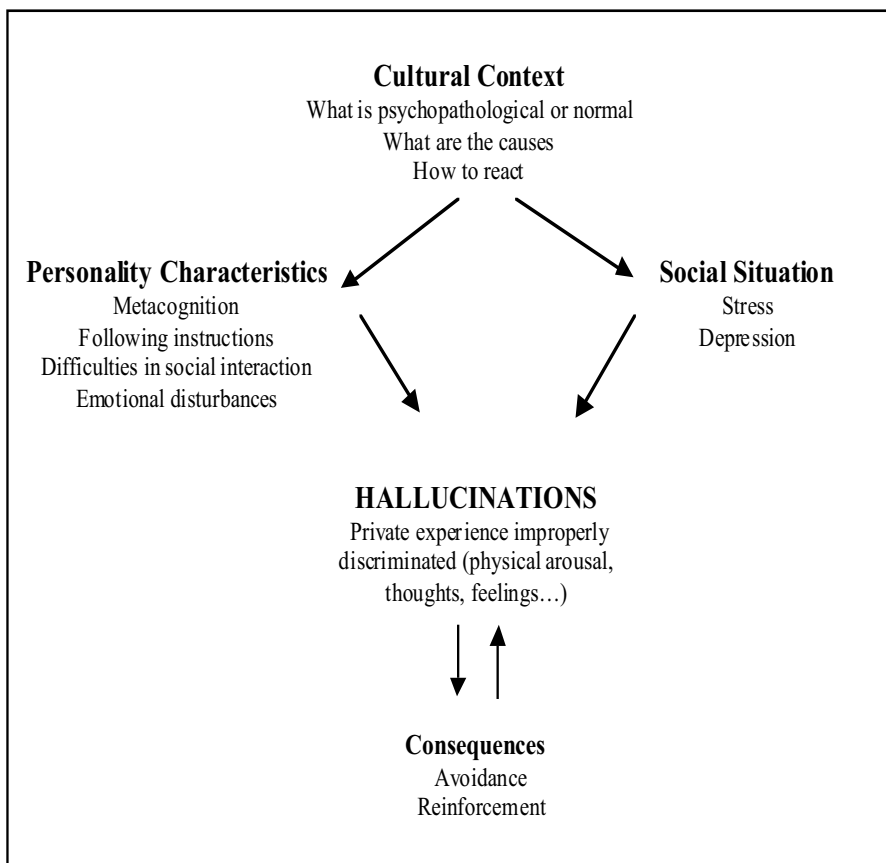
**Cultural Context**
What is psychopathological or normal
What are the causes
How to react

**Personality Characteristics**
Metacognition
Following instructions
Difficulties in social interaction
Emotional disturbances

**Social Situation**
Stress
Depression

**HALLUCINATIONS**
Private experience improperly discriminated (physical arousal, thoughts, feelings…)

**Consequences**
Avoidance
Reinforcement